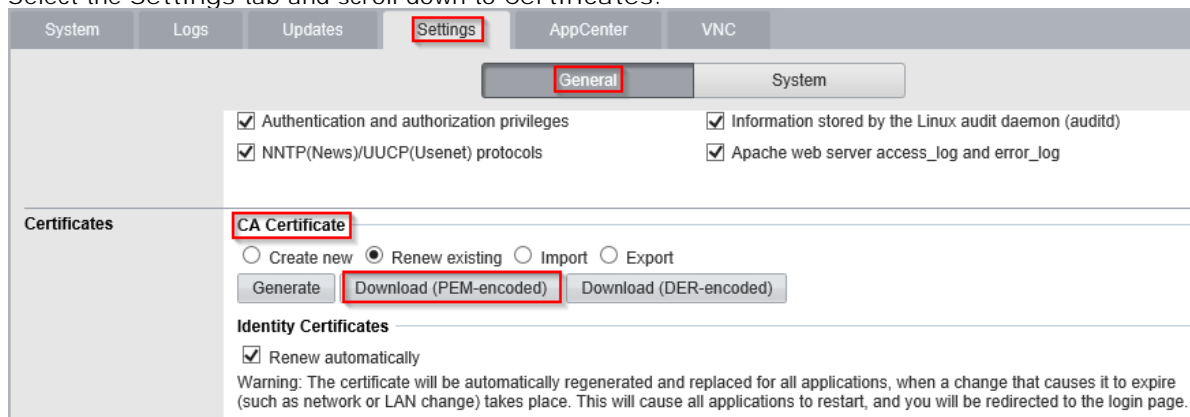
Select the Settings tab and scroll down to Certificates.

System Logs Updates Settings AppCenter VNC

General System

☑ Authentication and authorization privileges
☑ Information stored by the Linux audit daemon (auditd)
☑ NNTP(News)/UUCP(Usenet) protocols
☑ Apache web server access_log and error_log

Certificates

CA Certificate

○ Create new ● Renew existing ○ Import ○ Export

Generate Download (PEM-encoded) Download (DER-encoded)

Identity Certificates

☑ Renew automatically

Warning: The certificate will be automatically regenerated and replaced for all applications, when a change that causes it to expire (such as network or LAN change) takes place. This will cause all applications to restart, and you will be redirected to the login page.